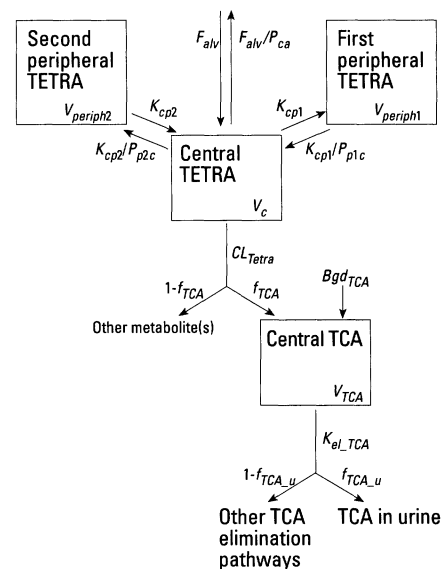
Second peripheral TETRA

$V_{periph2}$

$F_{alv}$

$F_{alv}/P_{ca}$

First peripheral TETRA

$V_{periph1}$

$K_{cp2}$

$K_{cp2}/P_{p2c}$

$K_{cp1}$

$K_{cp1}/P_{p1c}$

Central TETRA

$V_c$

$CL_{Tetra}$

$1\text{-}f_{TCA}$

$f_{TCA}$

$Bgd_{TCA}$

Other metabolite(s)

Central TCA

$V_{TCA}$

$K_{el\_TCA}$

$1\text{-}f_{TCA\_u}$

$f_{TCA\_u}$

Other TCA elimination pathways

TCA in urine